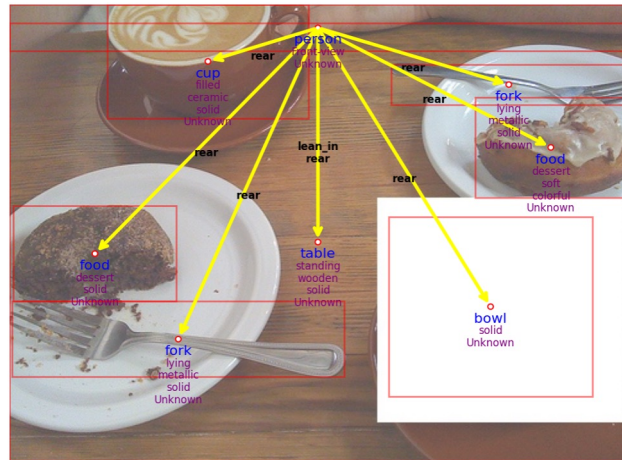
person
front-view
Unknown

rear
cup
filled
ceramic
solid
Unknown

rear
fork
lying
metallic
solid
Unknown

rear
food
dessert
soft
colorful
Unknown

rear
lean_in
rear
rear
rear

food
dessert
solid
Unknown

table
standing
wooden
solid
Unknown

bowl
solid
Unknown

fork
lying
metallic
solid
Unknown